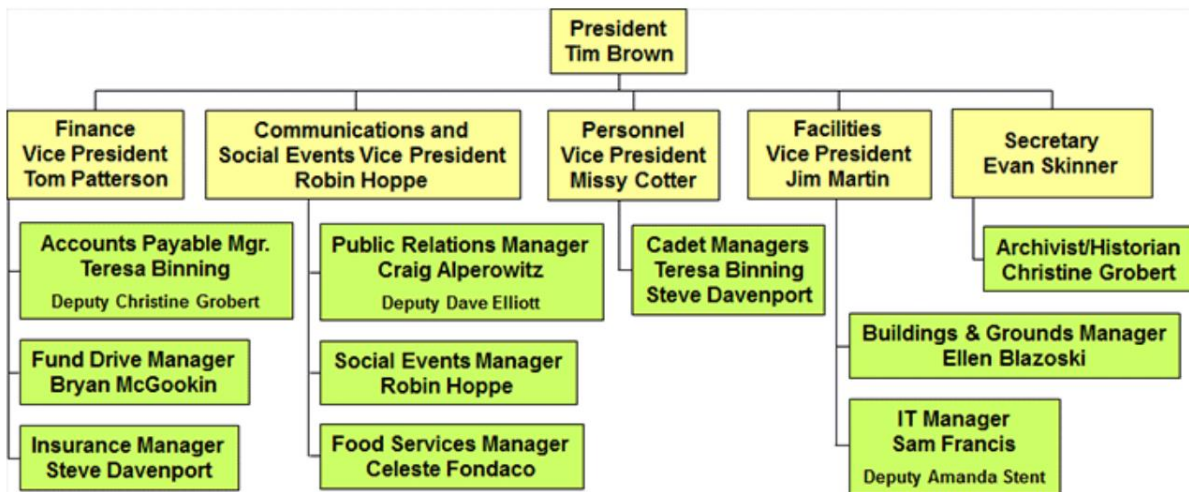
President
Tim Brown

Finance
Vice President
Tom Patterson

Accounts Payable Mgr.
Teresa Binning
Deputy Christine Grobert

Fund Drive Manager
Bryan McGookin

Insurance Manager
Steve Davenport

Communications and
Social Events Vice President
Robin Hoppe

Public Relations Manager
Craig Alperowitz
Deputy Dave Elliott

Social Events Manager
Robin Hoppe

Food Services Manager
Celeste Fondaco

Personnel
Vice President
Missy Cotter

Cadet Managers
Teresa Binning
Steve Davenport

Facilities
Vice President
Jim Martin

Buildings & Grounds Manager
Ellen Blazoski

IT Manager
Sam Francis
Deputy Amanda Stent

Secretary
Evan Skinner

Archivist/Historian
Christine Grobert